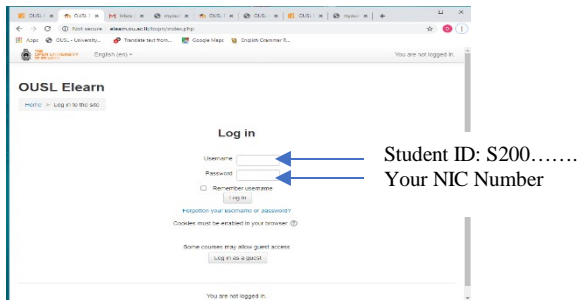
OUSL | OUSL | Inbox | mydesi | OUSL | OUSL | OUSL | OUSL | mydesi

Not secure | elearn.ou.ac.lk/login/index.php

Apps | OUSL - University... | Translate text from... | Google Maps | English Grammar R...

THE OPEN UNIVERSITY OF SRI LANKA

English (en)

You are not logged in.

OUSL Elearn

Home > Log in to the site

Log in

Username

Password

Remember username

Log in

Forgotten your username or password?

Cookies must be enabled in your browser

Some courses may allow guest access

Log in as a guest

You are not logged in.

Student ID: S200…….

Your NIC Number